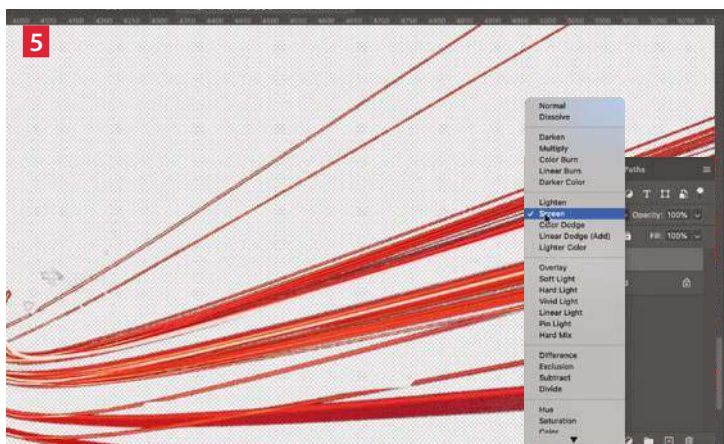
5

Normal
Dissolve

Darken
Multiply
Color Burn
Linear Burn
Darker Color

Lighten
✓ Screen
Color Dodge
Linear Dodge (Add)
Lighter Color

Overlay
Soft Light
Hard Light
Vivid Light
Linear Light
Pin Light
Hard Mix

Difference
Exclusion
Subtract
Divide

Hue
Saturation
Color

Paths
Opacity: 100%
Fill: 100%